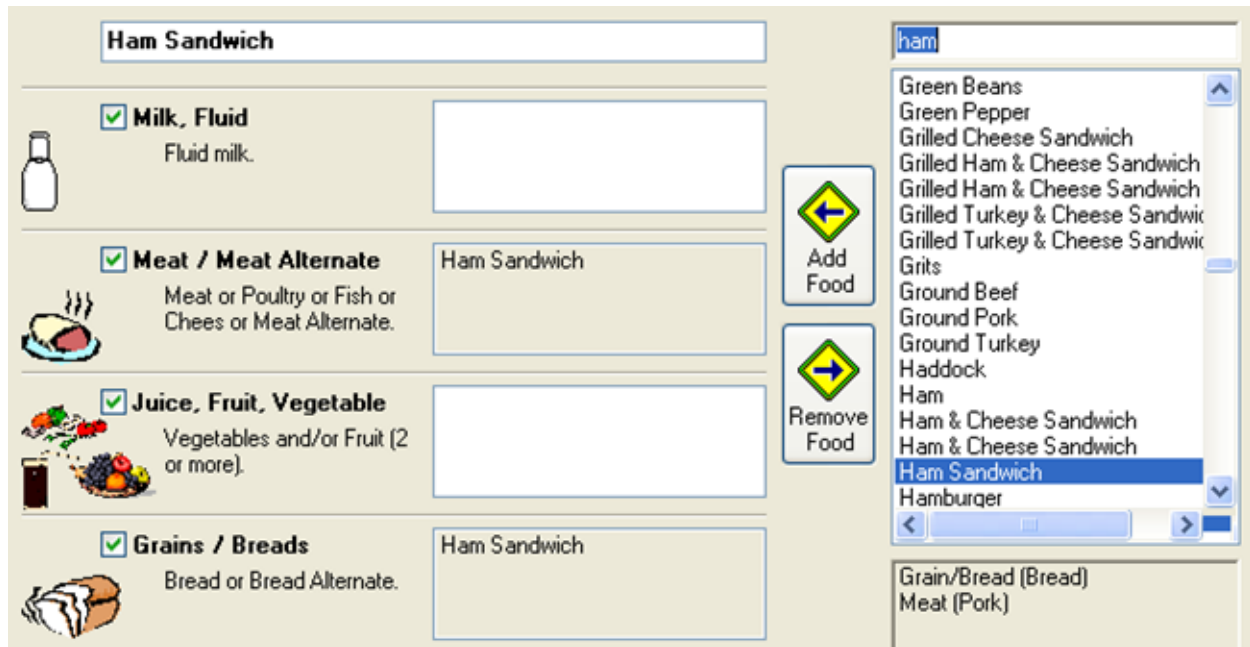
Ham Sandwich

Milk, Fluid
Fluid milk.

Meat / Meat Alternate
Meat or Poultry or Fish or Chees or Meat Alternate.

Ham Sandwich

Juice, Fruit, Vegetable
Vegetables and/or Fruit (2 or more).

Grains / Breads
Bread or Bread Alternate.

Ham Sandwich

Add Food

Remove Food

ham

Green Beans
Green Pepper
Grilled Cheese Sandwich
Grilled Ham & Cheese Sandwich
Grilled Ham & Cheese Sandwich
Grilled Turkey & Cheese Sandwic
Grilled Turkey & Cheese Sandwic
Grits
Ground Beef
Ground Pork
Ground Turkey
Haddock
Ham
Ham & Cheese Sandwich
Ham & Cheese Sandwich
Ham Sandwich
Hamburger

Grain/Bread (Bread)
Meat (Pork)